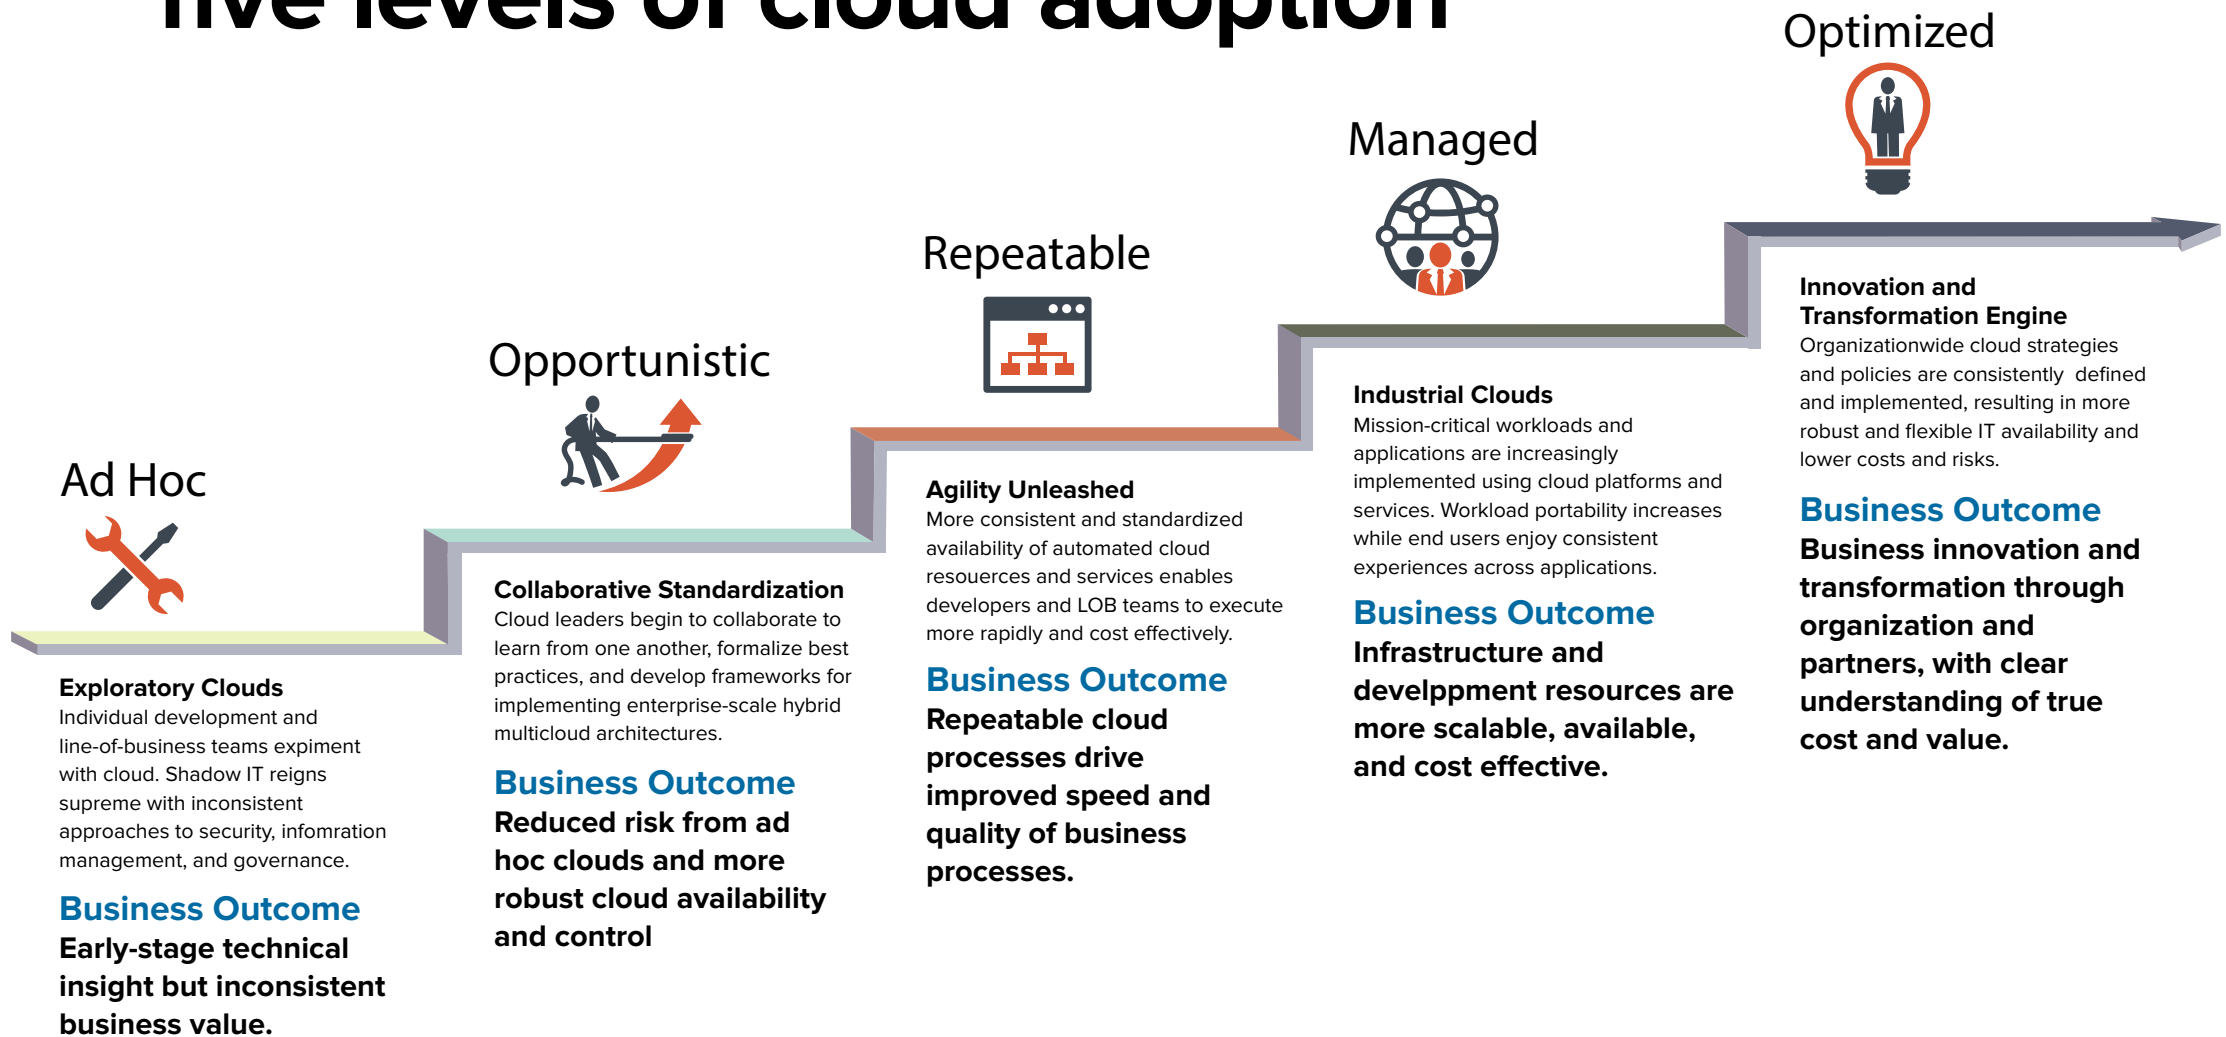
five levels of cloud adoption

Ad Hoc

Exploratory Clouds
Individual development and line-of-business teams expiment with cloud. Shadow IT reigns supreme with inconsistent approaches to security, infomration management, and governance.

Business Outcome
Early-stage technical insight but inconsistent business value.

Opportunistic

Collaborative Standardization
Cloud leaders begin to collaborate to learn from one another, formalize best practices, and develop frameworks for implementing enterprise-scale hybrid multicloud architectures.

Business Outcome
Reduced risk from ad hoc clouds and more robust cloud availability and control

Repeatable

Agility Unleashed
More consistent and standardized availability of automated cloud resouerces and services enables developers and LOB teams to execute more rapidly and cost effectively.

Business Outcome
Repeatable cloud processes drive improved speed and quality of business processes.

Managed

Industrial Clouds
Mission-critical workloads and applications are increasingly implemented using cloud platforms and services. Workload portability increases while end users enjoy consistent experiences across applications.

Business Outcome
Infrastructure and develppment resources are more scalable, available, and cost effective.

Optimized

Innovation and Transformation Engine
Organizationwide cloud strategies and policies are consistently defined and implemented, resulting in more robust and flexible IT availability and lower costs and risks.

Business Outcome
Business innovation and transformation through organization and partners, with clear understanding of true cost and value.